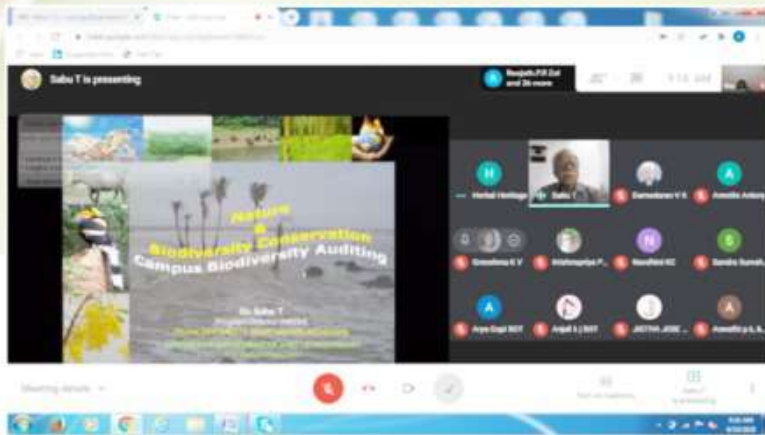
Sabu T is presenting

Renjith.P.R Zul and 26 more

Nature & Biodiversity Conservation
Campus Biodiversity Auditing

Dr. Sabu T
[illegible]

Herbal Heritage
Sabu T
Damodaran V K
Amotha Antony
Greeshma K V
Krishnapriya P...
Nandhini KC
Sandra Suresh...
Arya Gopi BOT
Anjali S J BOT
JEETHA JOSE ...
Aswathi p.k. A...

Meeting details